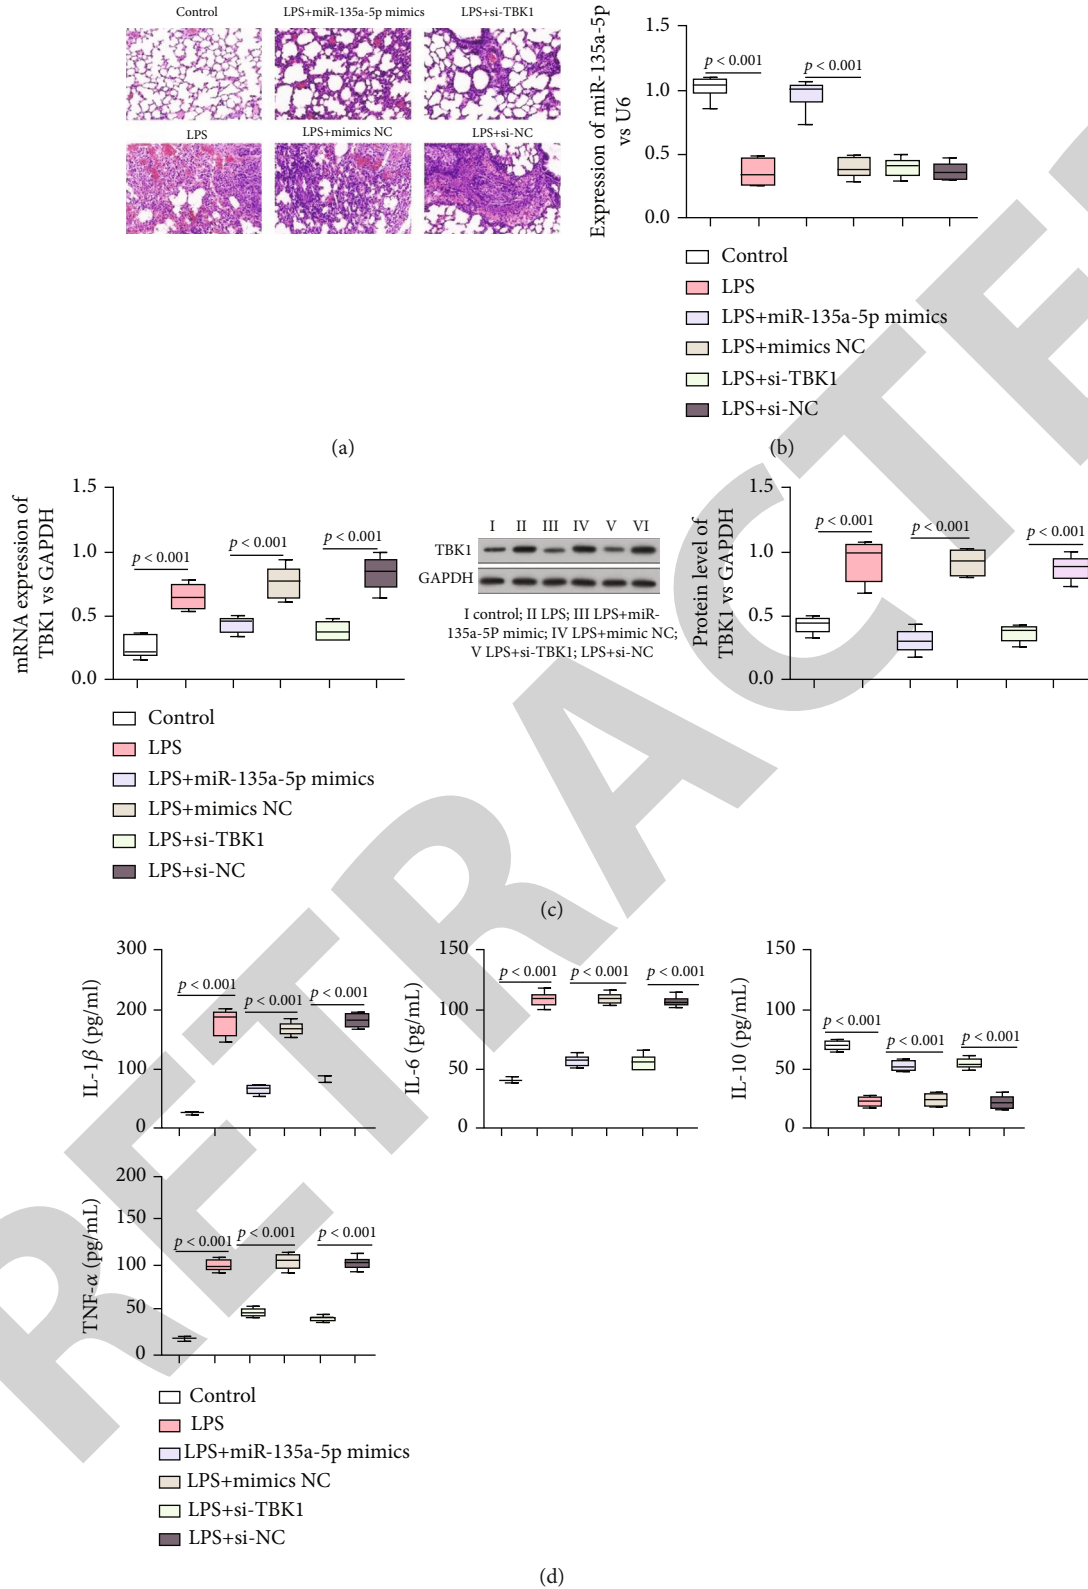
Control LPS+miR-135a-5p mimics LPS+si-TBK1

LPS LPS+mimics NC LPS+si-NC

(a)

Expression of miR-135a-5p vs U6

1.5
1.0
0.5
0.0

$p < 0.001$ $p < 0.001$

Control
LPS
LPS+miR-135a-5p mimics
LPS+mimics NC
LPS+si-TBK1
LPS+si-NC

(b)

mRNA expression of TBK1 vs GAPDH

1.5
1.0
0.5
0.0

$p < 0.001$ $p < 0.001$ $p < 0.001$

I II III IV V VI

TBK1
GAPDH

I control; II LPS; III LPS+miR-135a-5P mimic; IV LPS+mimic NC; V LPS+si-TBK1; LPS+si-NC

Protein level of TBK1 vs GAPDH

1.5
1.0
0.5
0.0

$p < 0.001$ $p < 0.001$ $p < 0.001$

Control
LPS
LPS+miR-135a-5p mimics
LPS+mimics NC
LPS+si-TBK1
LPS+si-NC

(c)

IL-1$\beta$ (pg/ml)

300
200
100
0

$p < 0.001$ $p < 0.001$ $p < 0.001$

IL-6 (pg/mL)

150
100
50
0

$p < 0.001$ $p < 0.001$ $p < 0.001$

IL-10 (pg/mL)

150
100
50
0

$p < 0.001$ $p < 0.001$ $p < 0.001$

TNF-$\alpha$ (pg/mL)

200
150
100
50
0

$p < 0.001$ $p < 0.001$ $p < 0.001$

Control
LPS
LPS+miR-135a-5p mimics
LPS+mimics NC
LPS+si-TBK1
LPS+si-NC

(d)

RETRACTED